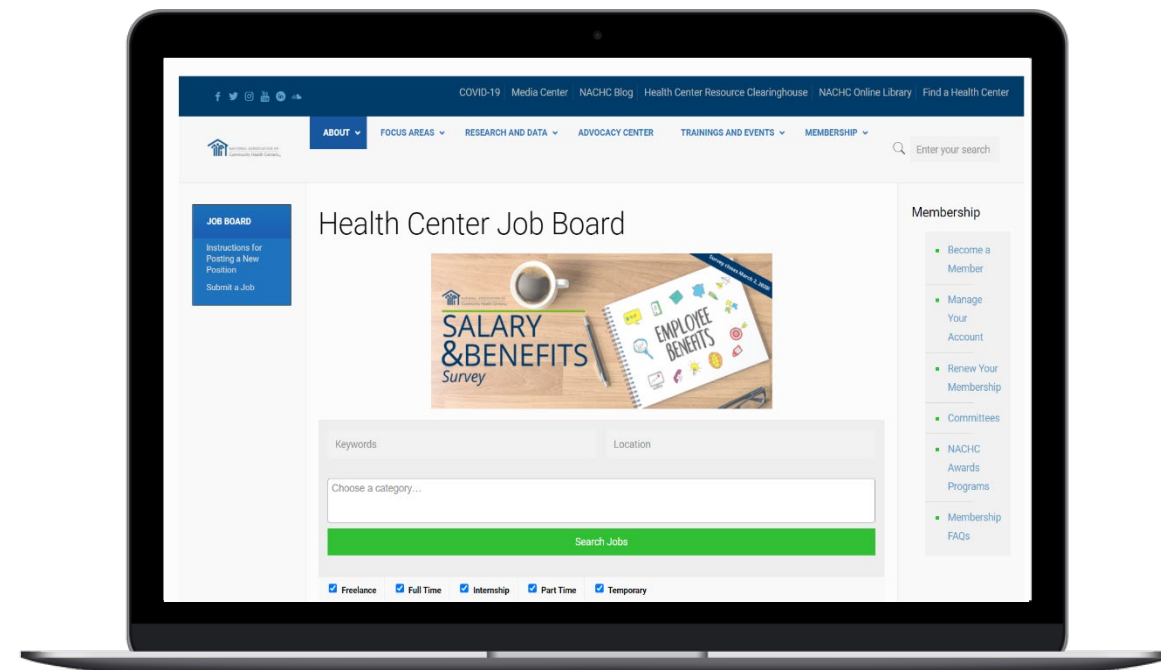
COVID-19 | Media Center | NACHC Blog | Health Center Resource Clearinghouse | NACHC Online Library | Find a Health Center

NATIONAL ASSOCIATION OF Community Health Centers

ABOUT | FOCUS AREAS | RESEARCH AND DATA | ADVOCACY CENTER | TRAININGS AND EVENTS | MEMBERSHIP

Enter your search

JOB BOARD

Instructions for Posting a New Position

Submit a Job

Health Center Job Board

Survey closes March 2, 2020

SALARY &BENEFITS Survey

EMPLOYEE BENEFITS

Keywords

Location

Choose a category…

Search Jobs

Freelance Full Time Internship Part Time Temporary

Membership

Become a Member

Manage Your Account

Renew Your Membership

Committees

NACHC Awards Programs

Membership FAQs